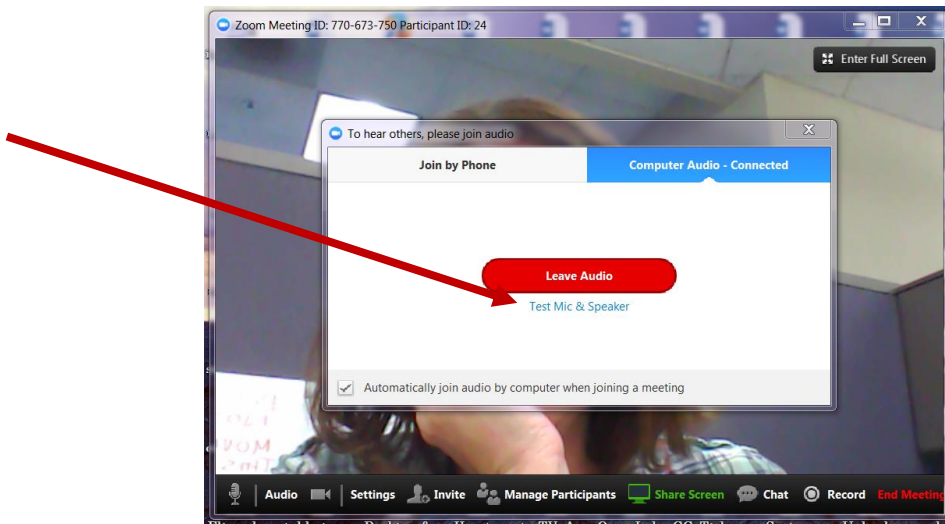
Zoom Meeting ID: 770-673-750 Participant ID: 24

Enter Full Screen

To hear others, please join audio

Join by Phone

Computer Audio - Connected

Leave Audio

Test Mic & Speaker

Automatically join audio by computer when joining a meeting

Audio

Settings

Invite

Manage Participants

Share Screen

Chat

Record

End Meeting